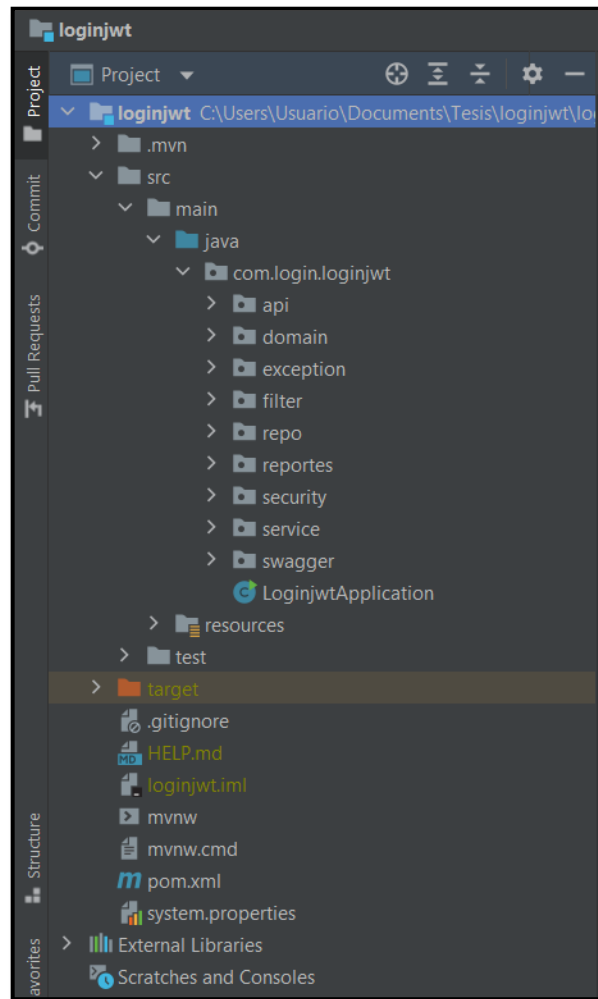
loginjwt

Project

Commit

Pull Requests

Structure

avorites

Project

loginjwt C:\Users\Usuario\Documents\Tesis\loginjwt\lo

.mvn

src

main

java

com.login.loginjwt

api

domain

exception

filter

repo

reportes

security

service

swagger

LoginjwtApplication

resources

test

target

.gitignore

MD HELP.md

loginjwt.iml

mvnw

mvnw.cmd

pom.xml

system.properties

External Libraries

Scratches and Consoles